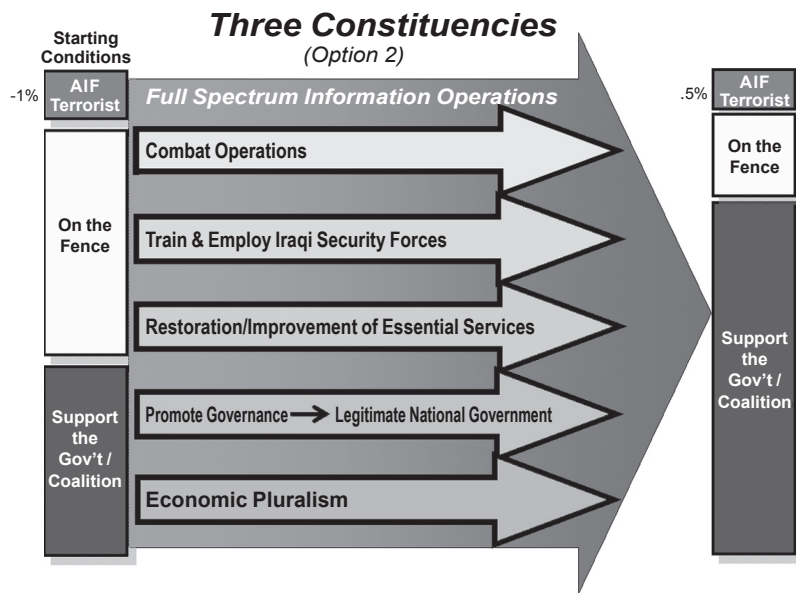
Three Constituencies
(Option 2)

Starting Conditions

-1%

AIF Terrorist

On the Fence

Support the Gov't / Coalition

Full Spectrum Information Operations

Combat Operations

Train & Employ Iraqi Security Forces

Restoration/Improvement of Essential Services

Promote Governance → Legitimate National Government

Economic Pluralism

.5%

AIF Terrorist

On the Fence

Support the Gov't / Coalition